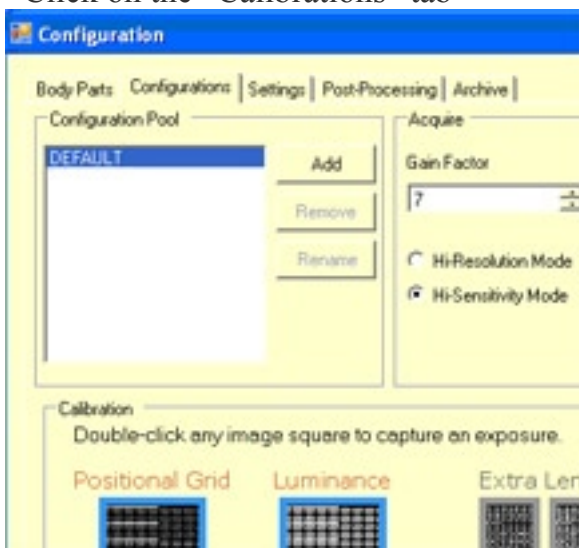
Click on the "Calibrations" tab

Configuration

Body Parts | Configurations | Settings | Post-Processing | Archive

Configuration Pool

DEFAULT

Add

Remove

Rename

Acquire

Gain Factor

7

Hi-Resolution Mode

Hi-Sensitivity Mode

Calibration

Double-click any image square to capture an exposure.

Positional Grid

Luminance

Extra Len